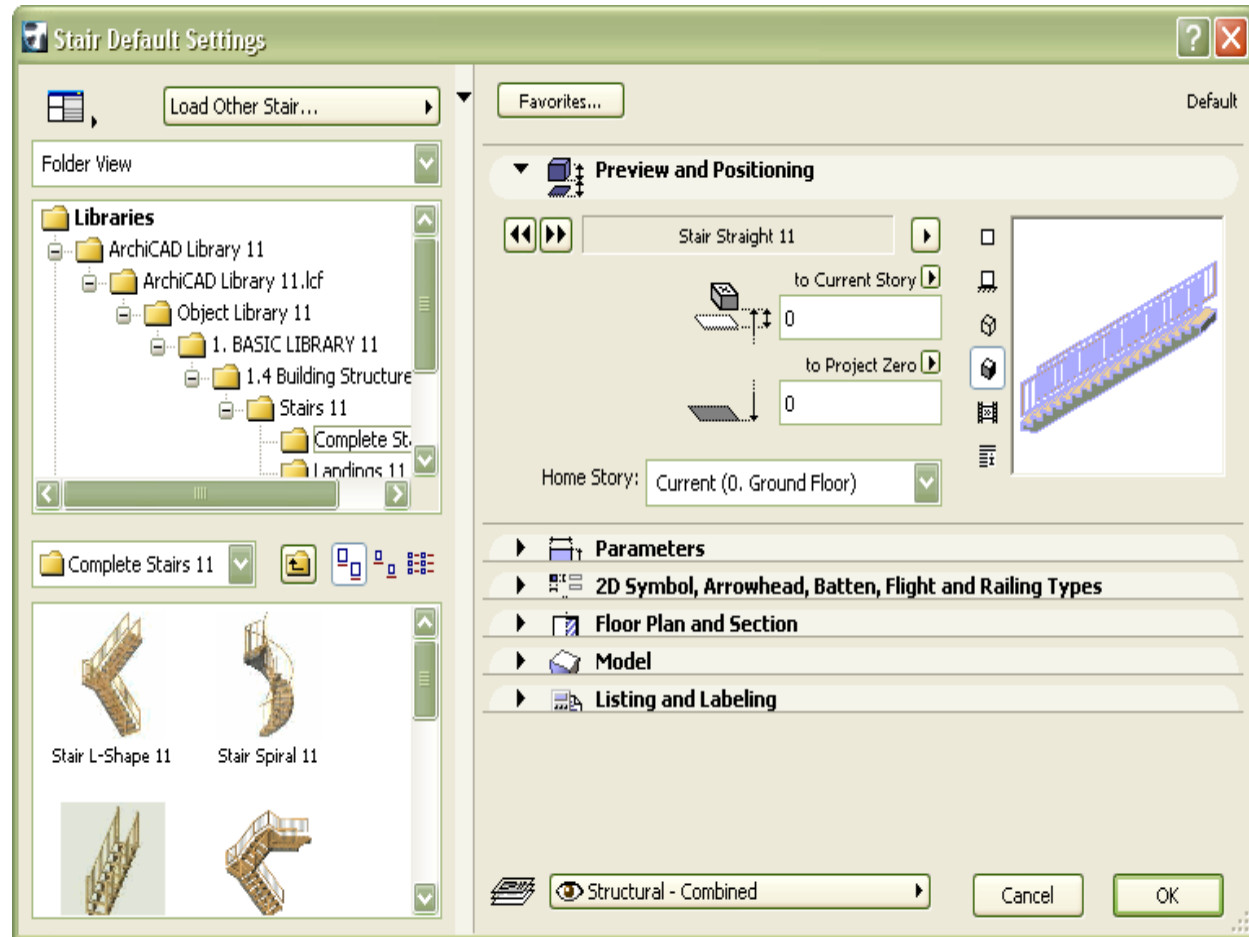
Stair Default Settings

Load Other Stair...

Favorites...

Default

Folder View

Preview and Positioning

Libraries
ArchiCAD Library 11
ArchiCAD Library 11.lcf
Object Library 11
1. BASIC LIBRARY 11
1.4 Building Structure
Stairs 11
Complete St
Landings 11

Stair Straight 11

to Current Story

0

to Project Zero

0

Home Story: Current (0. Ground Floor)

Complete Stairs 11

Parameters

2D Symbol, Arrowhead, Batten, Flight and Railing Types

Floor Plan and Section

Model

Listing and Labeling

Stair L-Shape 11

Stair Spiral 11

Structural - Combined

Cancel

OK